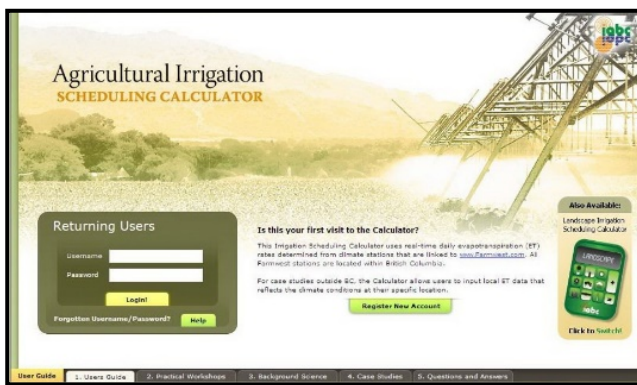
Agricultural Irrigation
SCHEDULING CALCULATOR

iabc

Returning Users

Username

Password

Login!

Forgotten Username/Password? Help

Is this your first visit to the Calculator?

This Irrigation Scheduling Calculator uses real-time daily evapotranspiration (ET) rates determined from climate stations that are linked to www.Farmwest.com. All Farmwest stations are located within British Columbia.

For case studies outside BC, the Calculator allows users to input local ET data that reflects the climate conditions at their specific location.

Register New Account

Also Available:
Landscape Irrigation Scheduling Calculator

LANDSCAPE

iabc

Click to Switch!

User Guide | 1. Users Guide | 2. Practical Workshops | 3. Background Science | 4. Case Studies | 5. Questions and Answers